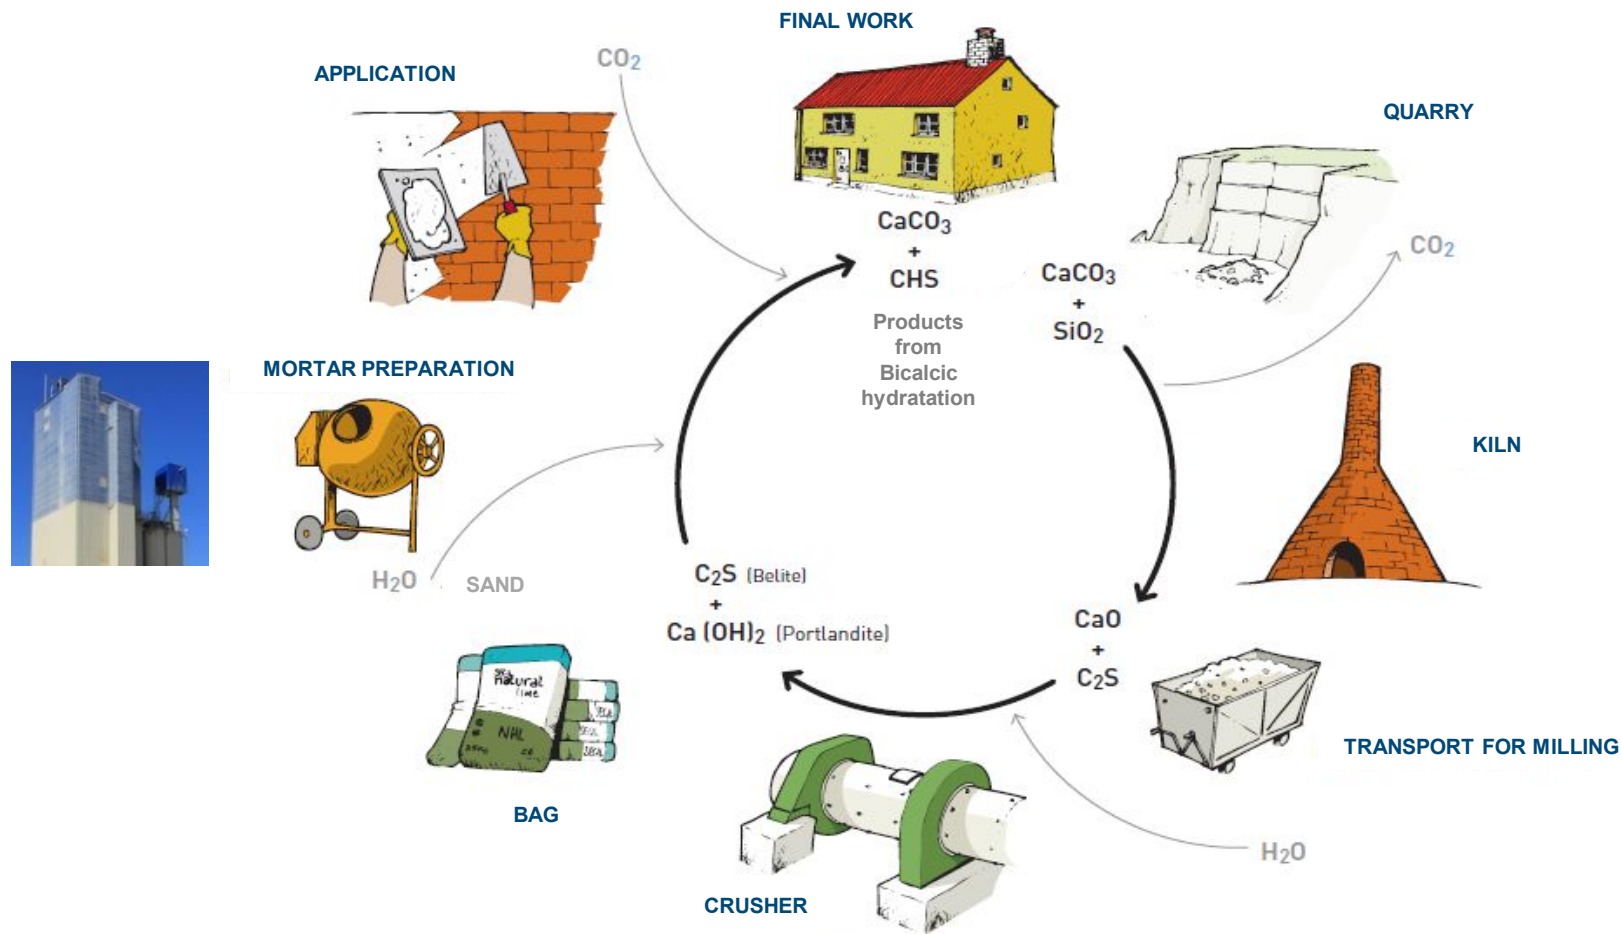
FINAL WORK

APPLICATION

$CO_2$

QUARRY

$CaCO_3$
+
CHS

Products from Bicalcic hydratation

$CaCO_3$
+
$SiO_2$

$CO_2$

MORTAR PREPARATION

KILN

$H_2O$ SAND

$C_2S$ (Belite)
+
$Ca(OH)_2$ (Portlandite)

CaO
+
$C_2S$

natural lime

NHL

BAG

TRANSPORT FOR MILLING

CRUSHER

$H_2O$